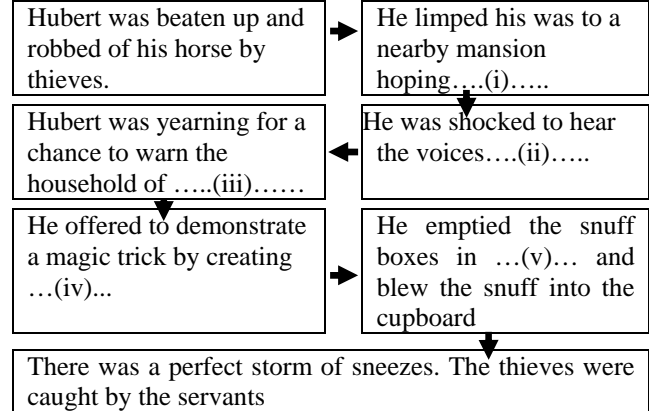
Hubert was beaten up and robbed of his horse by thieves.

He limped his was to a nearby mansion hoping….(i)…..

He was shocked to hear the voices….(ii)…..

Hubert was yearning for a chance to warn the household of …..(iii)……

He offered to demonstrate a magic trick by creating …(iv)...

He emptied the snuff boxes in …(v)… and blew the snuff into the cupboard

There was a perfect storm of sneezes. The thieves were caught by the servants